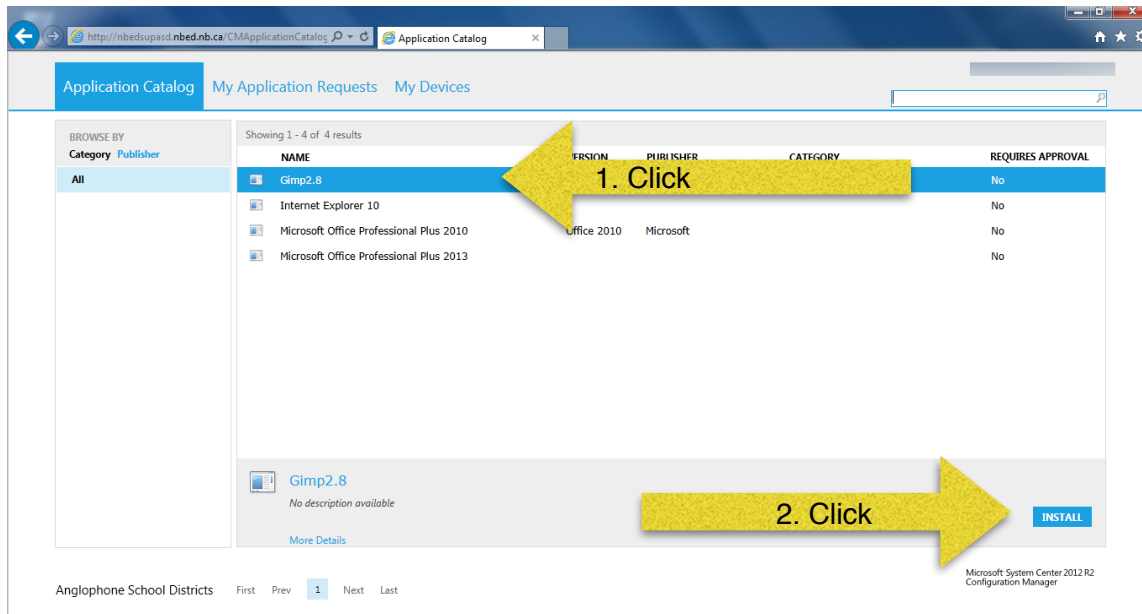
http://nbedsupasd.nbed.nb.ca/CMApplicationCatalog
Application Catalog

Application Catalog My Application Requests My Devices

BROWSE BY
Category Publisher
All

Showing 1 - 4 of 4 results

| NAME | VERSION | PUBLISHER | CATEGORY | REQUIRES APPROVAL |
|---|---|---|---|---|
| Gimp2.8 | | | | No |
| Internet Explorer 10 | | | | No |
| Microsoft Office Professional Plus 2010 | Office 2010 | Microsoft | | No |
| Microsoft Office Professional Plus 2013 | | | | No |

1. Click

Gimp2.8
No description available
More Details

2. Click

INSTALL

Microsoft System Center 2012 R2 Configuration Manager

Anglophone School Districts First Prev 1 Next Last